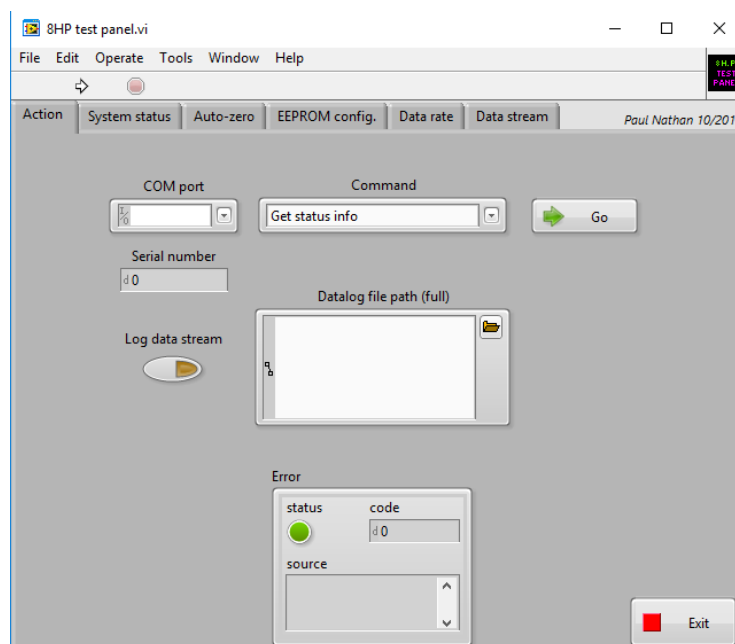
8HP test panel.vi

File Edit Operate Tools Window Help

8HP TEST PANEL

Action System status Auto-zero EEPROM config. Data rate Data stream

Paul Nathan 10/201

COM port

Command

Get status info

Go

Serial number

0

Datalog file path (full)

Log data stream

Error

status

code

0

source

Exit